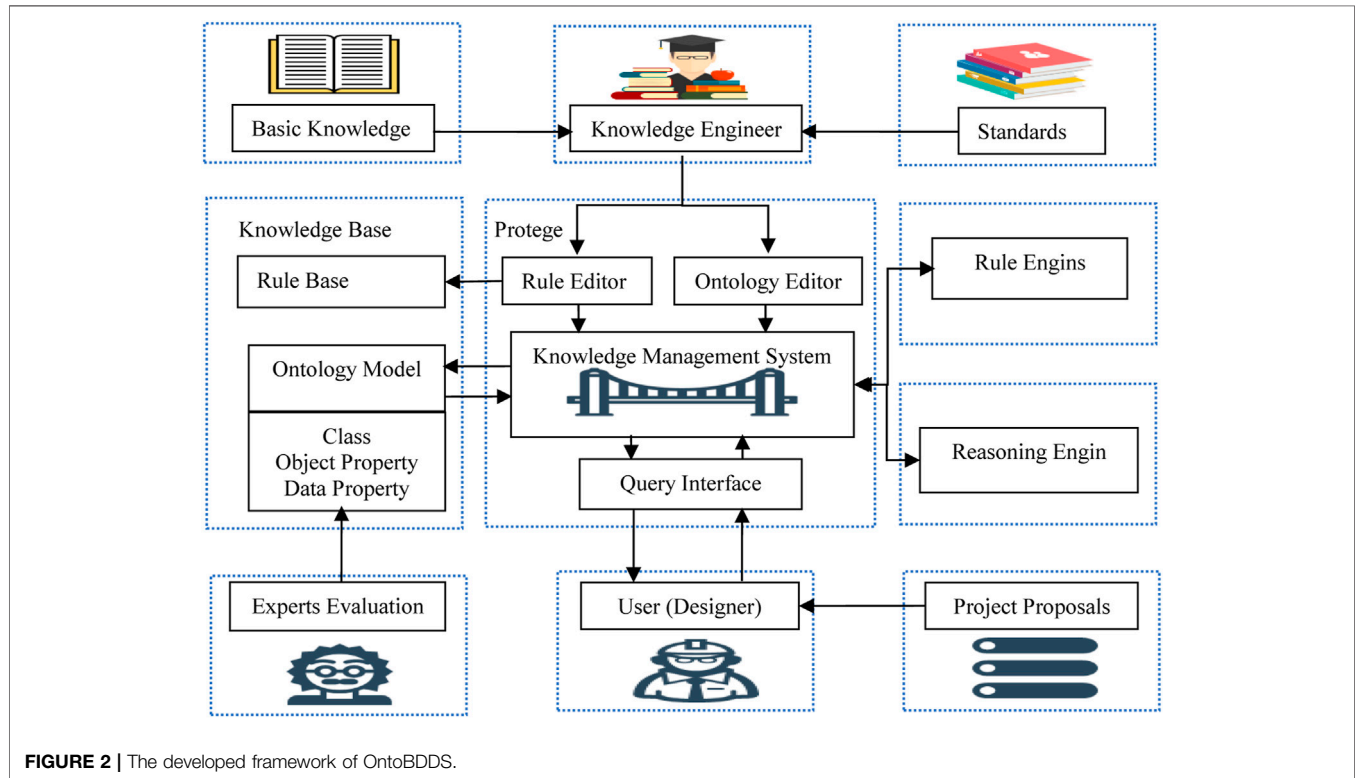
Basic Knowledge

Knowledge Engineer

Standards

Knowledge Base

Rule Base

Ontology Model

Class
Object Property
Data Property

Protege

Rule Editor

Ontology Editor

Knowledge Management System

Query Interface

Rule Engins

Reasoning Engin

Experts Evaluation

User (Designer)

Project Proposals

**FIGURE 2 |** The developed framework of OntoBDDS.